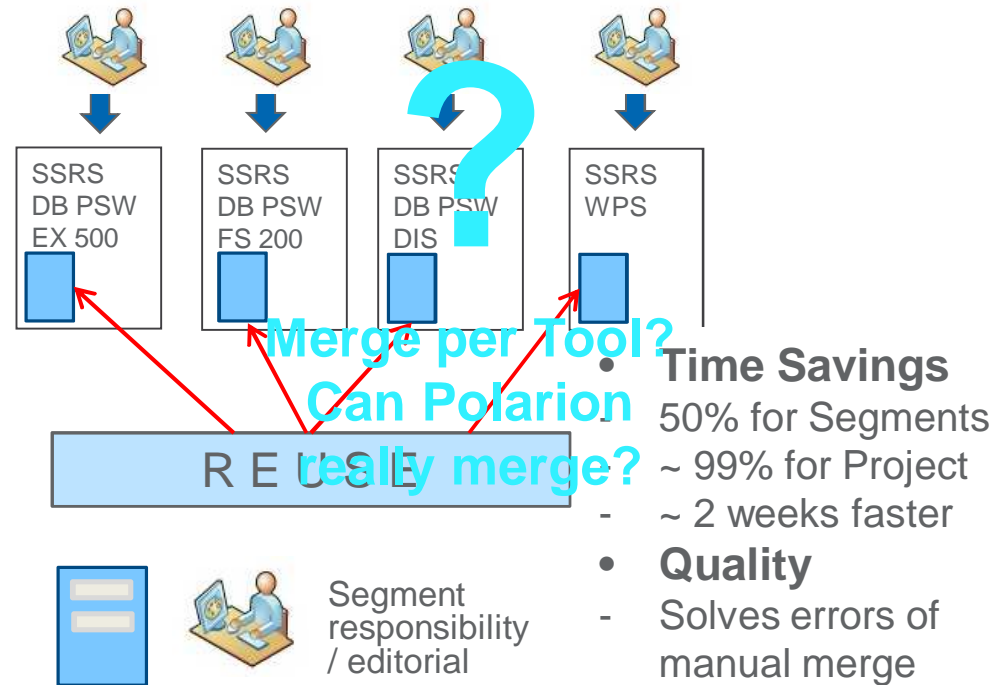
SSRS
DB PSW
EX 500

SSRS
DB PSW
FS 200

SSRS
DB PSW
DIS

SSRS
WPS

?

Merge per Tool?
Can Polarion really merge?

R E U S E

Segment responsibility / editorial

- Time Savings
- 50% for Segments
- ~ 99% for Project
- ~ 2 weeks faster
- Quality
- Solves errors of manual merge